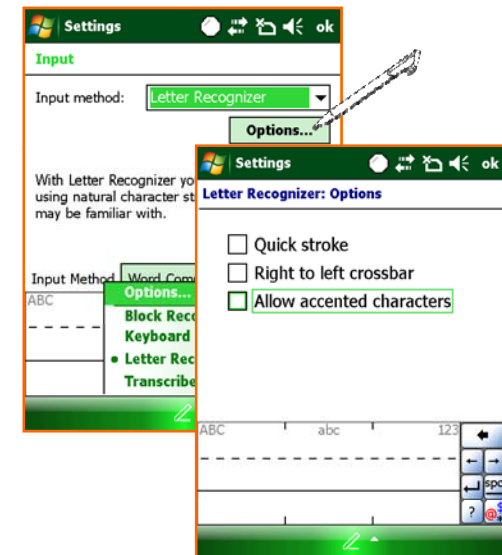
Settings ok

Input

Input method: Letter Recognizer

Options...

With Letter Recognizer yo using natural character st may be familiar with.

Input Method Word Com

ABC

Options...
Block Reco
Keyboard
• Letter Rec
Transcribe

Settings ok

Letter Recognizer: Options

Quick stroke
Right to left crossbar
Allow accented characters

ABC abc 123

spc
@